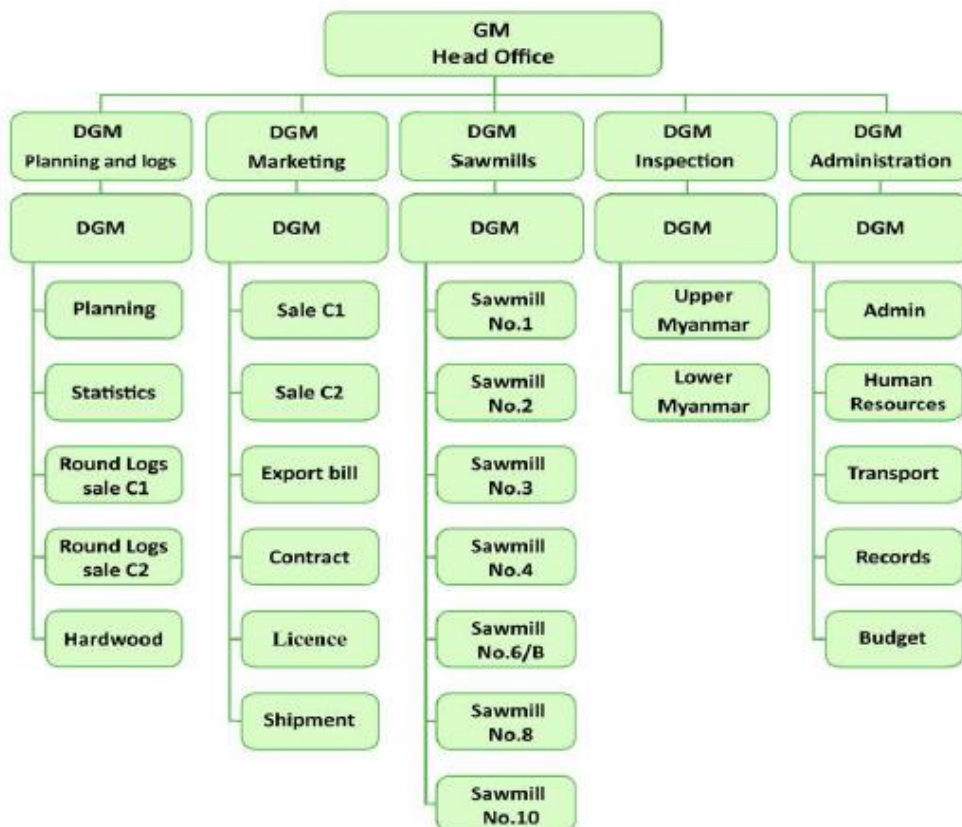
GM
Head Office

DGM
Planning and logs

DGM

Planning

Statistics

Round Logs sale C1

Round Logs sale C2

Hardwood

DGM
Marketing

DGM

Sale C1

Sale C2

Export bill

Contract

Licence

Shipment

DGM
Sawmills

DGM

Sawmill No.1

Sawmill No.2

Sawmill No.3

Sawmill No.4

Sawmill No.6/B

Sawmill No.8

Sawmill No.10

DGM
Inspection

DGM

Upper Myanmar

Lower Myanmar

DGM
Administration

DGM

Admin

Human Resources

Transport

Records

Budget